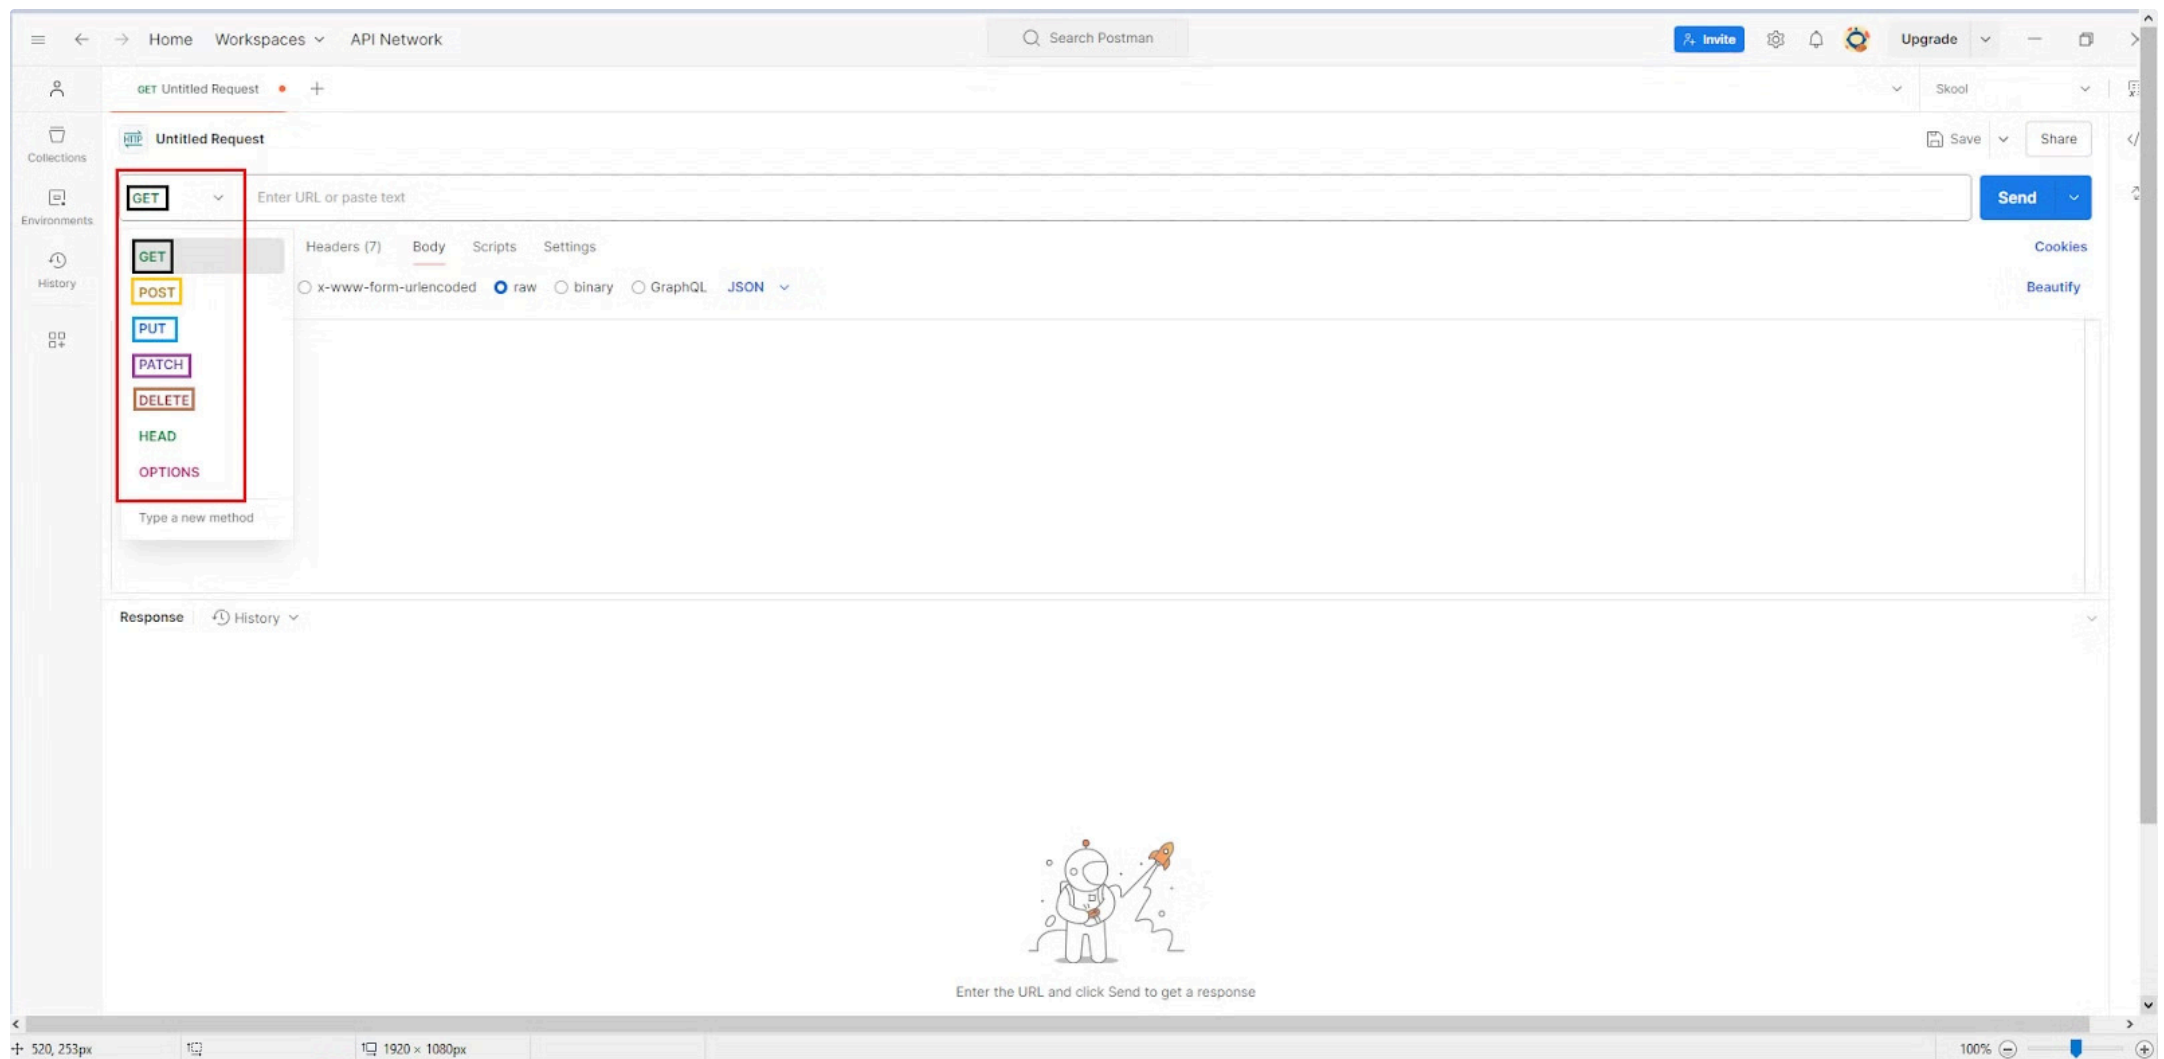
Home Workspaces API Network

Search Postman

Invite Upgrade

GET Untitled Request

Skool

Collections

Environments

History

Untitled Request

Save Share

GET

Enter URL or paste text

Send

GET
POST
PUT
PATCH
DELETE
HEAD
OPTIONS

Type a new method

Headers (7) Body Scripts Settings

Cookies

x-www-form-urlencoded raw binary GraphQL JSON

Beautify

Response History

Enter the URL and click Send to get a response

520, 253px 1920 × 1080px 100%